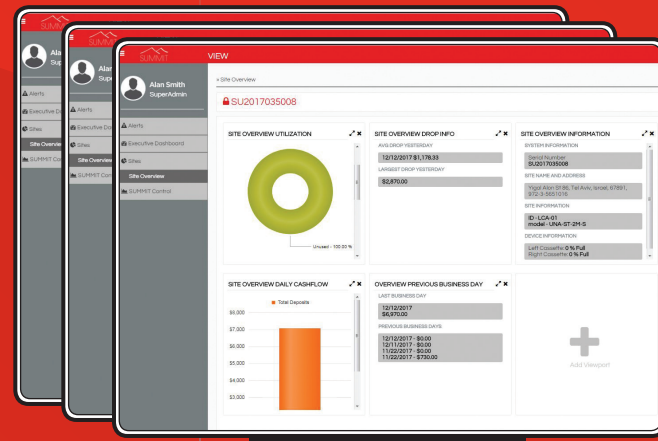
SUMMIT

Ala
Sup

Alerts
Executive D
Sites
Site Overview
SUMMIT Co

SUMMIT

Ala
Sup

Alerts
Executive Das
Sites
Site Overview
SUMMIT Contr

SUMMIT

VIEW

Alan Smith
SuperAdmin

Alerts
Executive Dashboard
Sites
Site Overview
SUMMIT Control

> Site Overview

SU2017035008

SITE OVERVIEW UTILIZATION

Unused - 100.00 %

SITE OVERVIEW DROP INFO

AVG DROP YESTERDAY
12/12/2017 $1,178.33

LARGEST DROP YESTERDAY
$2,870.00

SITE OVERVIEW INFORMATION

SYSTEM INFORMATION
Serial Number
SU2017035008

SITE NAME AND ADDRESS
Yigal Alon St 96, Tel Aviv, Israel, 67891, 972-3-5551016

SITE INFORMATION
ID - LCA-01
model - UNA-ST-2M-S

DEVICE INFORMATION
Left Cassette: 0 % Full
Right Cassette: 0 % Full

SITE OVERVIEW DAILY CASHFLOW

Total Deposits

$8,000
$7,000
$6,000
$5,000
$4,000
$3,000

OVERVIEW PREVIOUS BUSINESS DAY

LAST BUSINESS DAY
12/12/2017
$6,970.00

PREVIOUS BUSINESS DAYS
12/12/2017 - $0.00
12/11/2017 - $0.00
11/22/2017 - $0.00
11/22/2017 - $730.00

Add Viewport